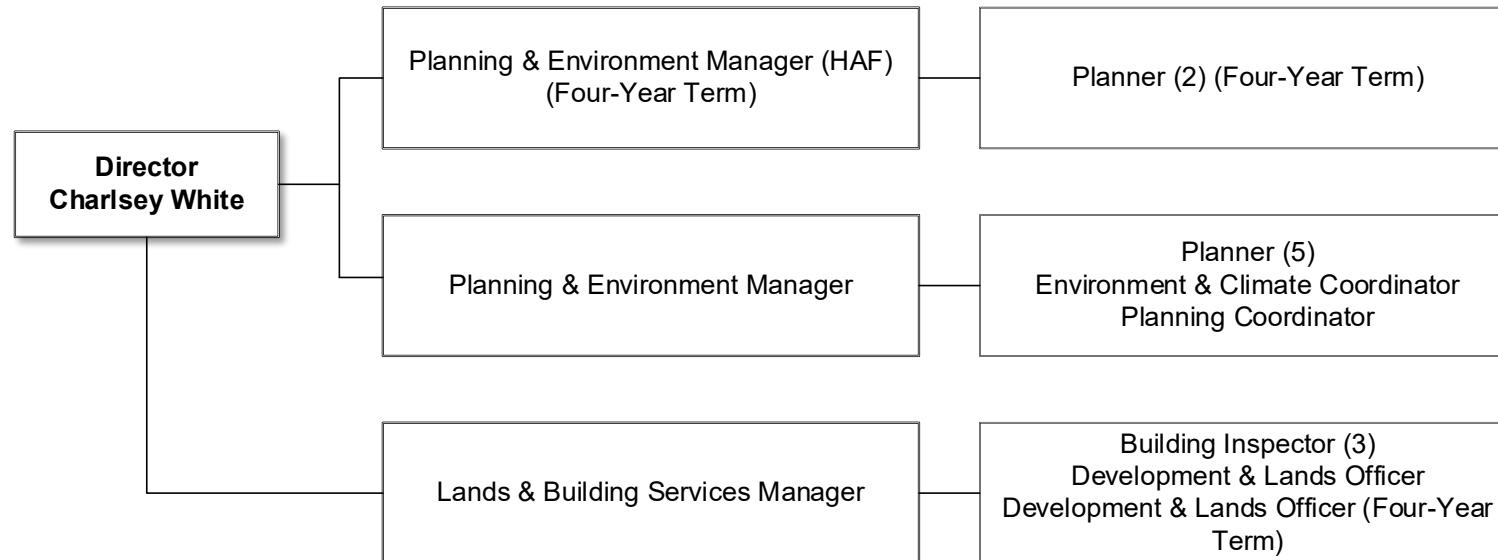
Director
Charlsey White

Planning & Environment Manager (HAF)
(Four-Year Term)

Planner (2) (Four-Year Term)

Planning & Environment Manager

Planner (5)
Environment & Climate Coordinator
Planning Coordinator

Lands & Building Services Manager

Building Inspector (3)
Development & Lands Officer
Development & Lands Officer (Four-Year Term)